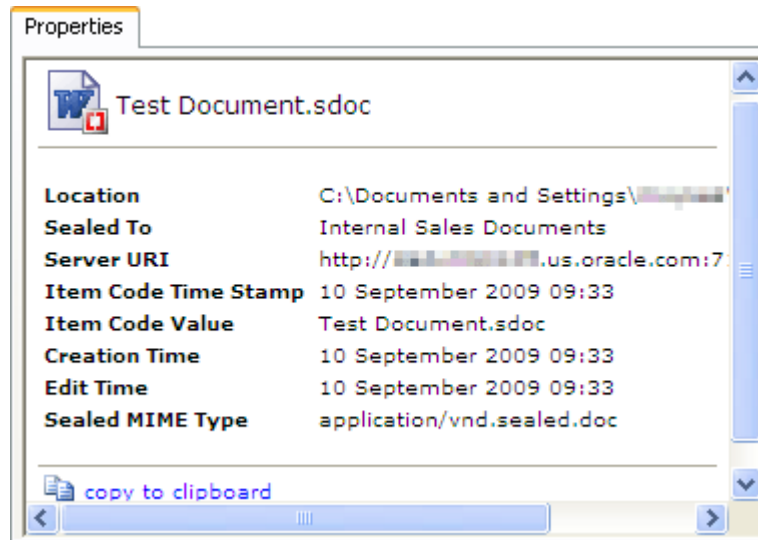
Properties

Test Document.sdoc

| | |
|---|---|
| **Location** | C:\Documents and Settings\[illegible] |
| **Sealed To** | Internal Sales Documents |
| **Server URI** | http://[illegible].us.oracle.com:7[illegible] |
| **Item Code Time Stamp** | 10 September 2009 09:33 |
| **Item Code Value** | Test Document.sdoc |
| **Creation Time** | 10 September 2009 09:33 |
| **Edit Time** | 10 September 2009 09:33 |
| **Sealed MIME Type** | application/vnd.sealed.doc |

copy to clipboard